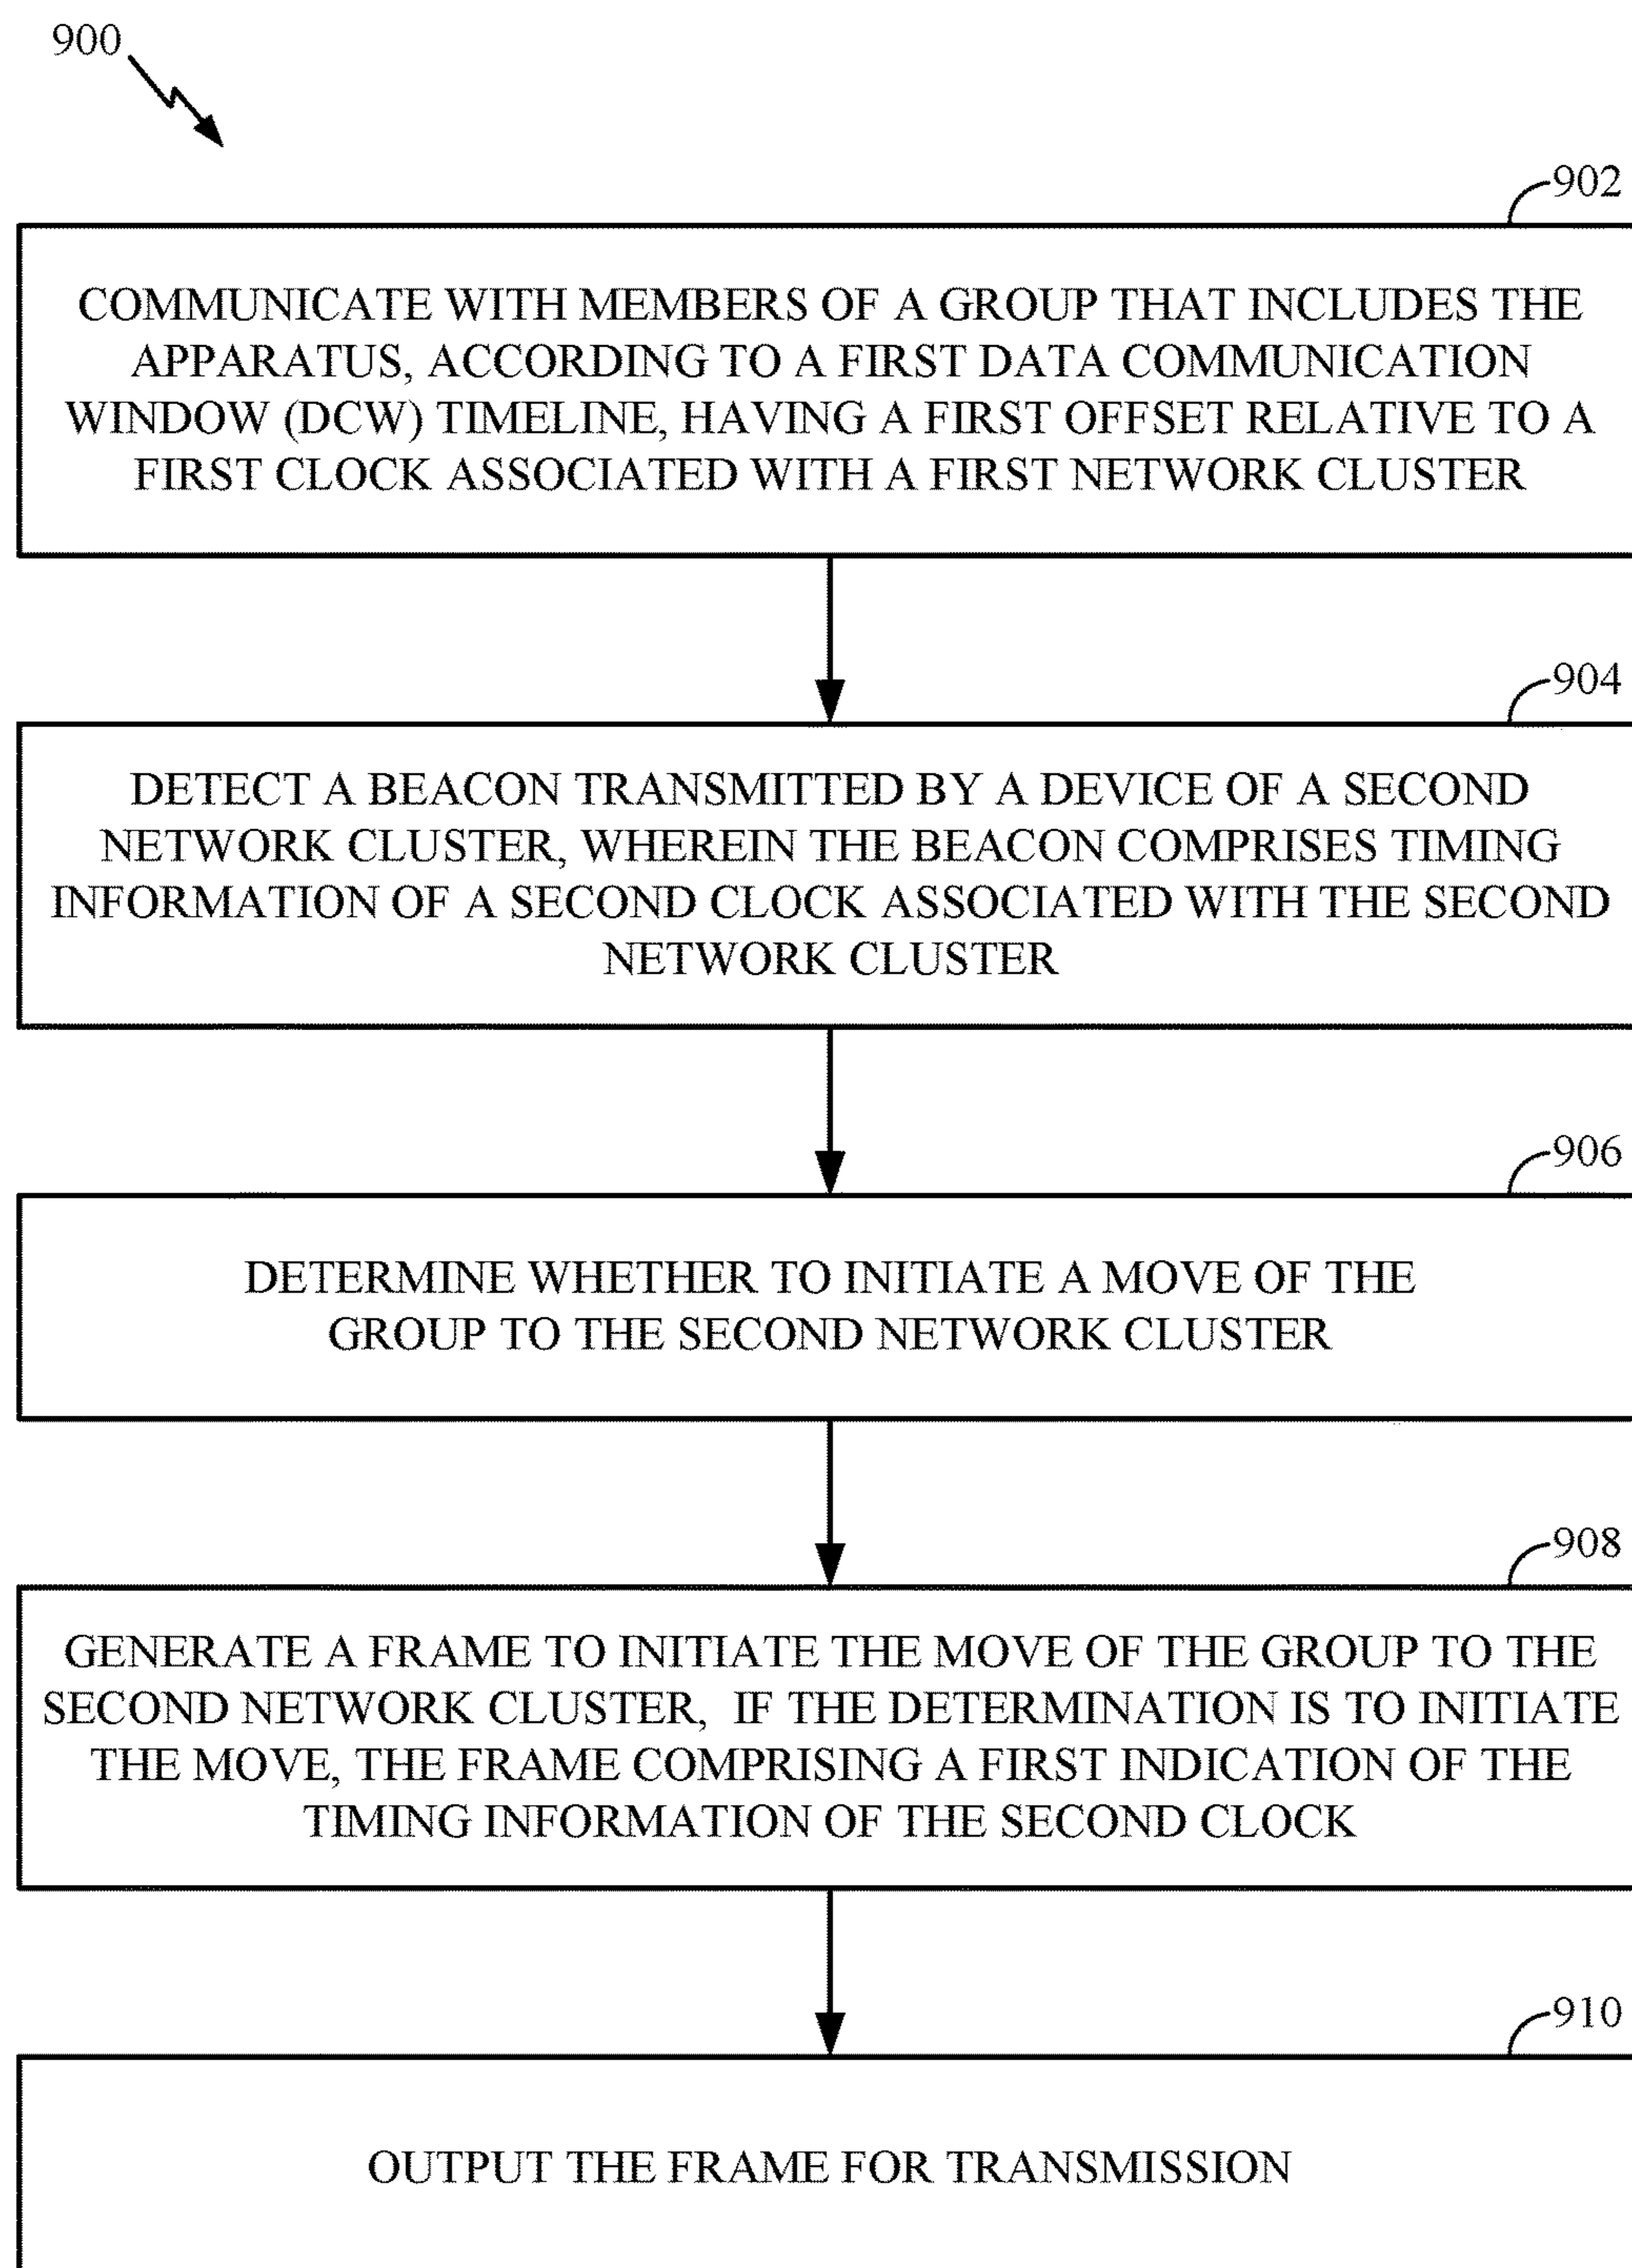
900

902

COMMUNICATE WITH MEMBERS OF A GROUP THAT INCLUDES THE APPARATUS, ACCORDING TO A FIRST DATA COMMUNICATION WINDOW (DCW) TIMELINE, HAVING A FIRST OFFSET RELATIVE TO A FIRST CLOCK ASSOCIATED WITH A FIRST NETWORK CLUSTER

904

DETECT A BEACON TRANSMITTED BY A DEVICE OF A SECOND NETWORK CLUSTER, WHEREIN THE BEACON COMPRISES TIMING INFORMATION OF A SECOND CLOCK ASSOCIATED WITH THE SECOND NETWORK CLUSTER

906

DETERMINE WHETHER TO INITIATE A MOVE OF THE GROUP TO THE SECOND NETWORK CLUSTER

908

GENERATE A FRAME TO INITIATE THE MOVE OF THE GROUP TO THE SECOND NETWORK CLUSTER, IF THE DETERMINATION IS TO INITIATE THE MOVE, THE FRAME COMPRISING A FIRST INDICATION OF THE TIMING INFORMATION OF THE SECOND CLOCK

910

OUTPUT THE FRAME FOR TRANSMISSION